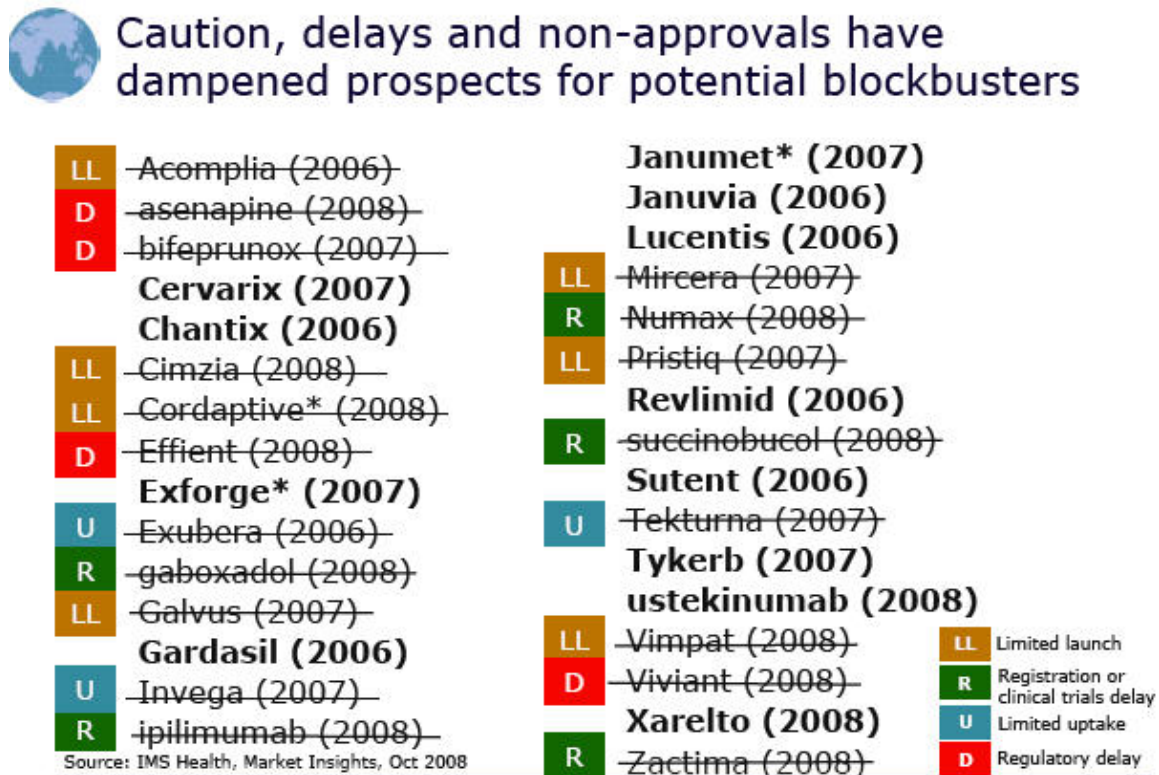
Caution, delays and non-approvals have dampened prospects for potential blockbusters

LL Acomplia (2006)
D asenapine (2008)
D bifeprunox (2007)
Cervarix (2007)
Chantix (2006)
LL Cimzia (2008)
LL Cordaptive* (2008)
D Effient (2008)
Exforge* (2007)
U Exubera (2006)
R gaboxadol (2008)
LL Galvus (2007)
Gardasil (2006)
U Invega (2007)
R ipilimumab (2008)

Source: IMS Health, Market Insights, Oct 2008

Janumet* (2007)
Januvia (2006)
Lucentis (2006)
LL Mircera (2007)
R Numax (2008)
LL Pristiq (2007)
Revlimid (2006)
R succinobucol (2008)
Sutent (2006)
U Tekturna (2007)
Tykerb (2007)
ustekinumab (2008)
LL Vimpat (2008)
D Viviant (2008)
Xarelto (2008)
R Zactima (2008)

LL Limited launch
R Registration or clinical trials delay
U Limited uptake
D Regulatory delay